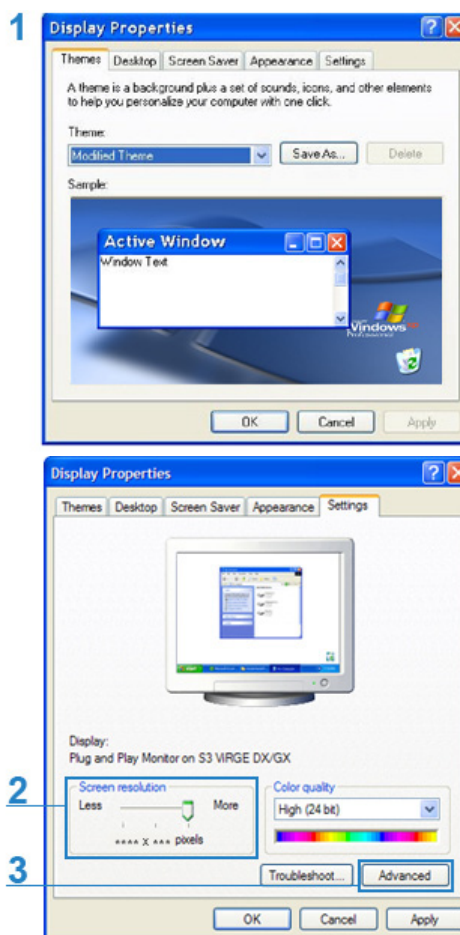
1

Display Properties

Themes | Desktop | Screen Saver | Appearance | Settings

A theme is a background plus a set of sounds, icons, and other elements to help you personalize your computer with one click.

Theme:

Modified Theme

Save As...

Delete

Sample:

Active Window

Window Text

Windows XP Professional

OK

Cancel

Apply

Display Properties

Themes | Desktop | Screen Saver | Appearance | Settings

Display:
Plug and Play Monitor on S3 VIRGE DX/GX

2

Screen resolution

Less

More

**** X *** pixels

Color quality

High (24 bit)

3

Troubleshoot...

Advanced

OK

Cancel

Apply